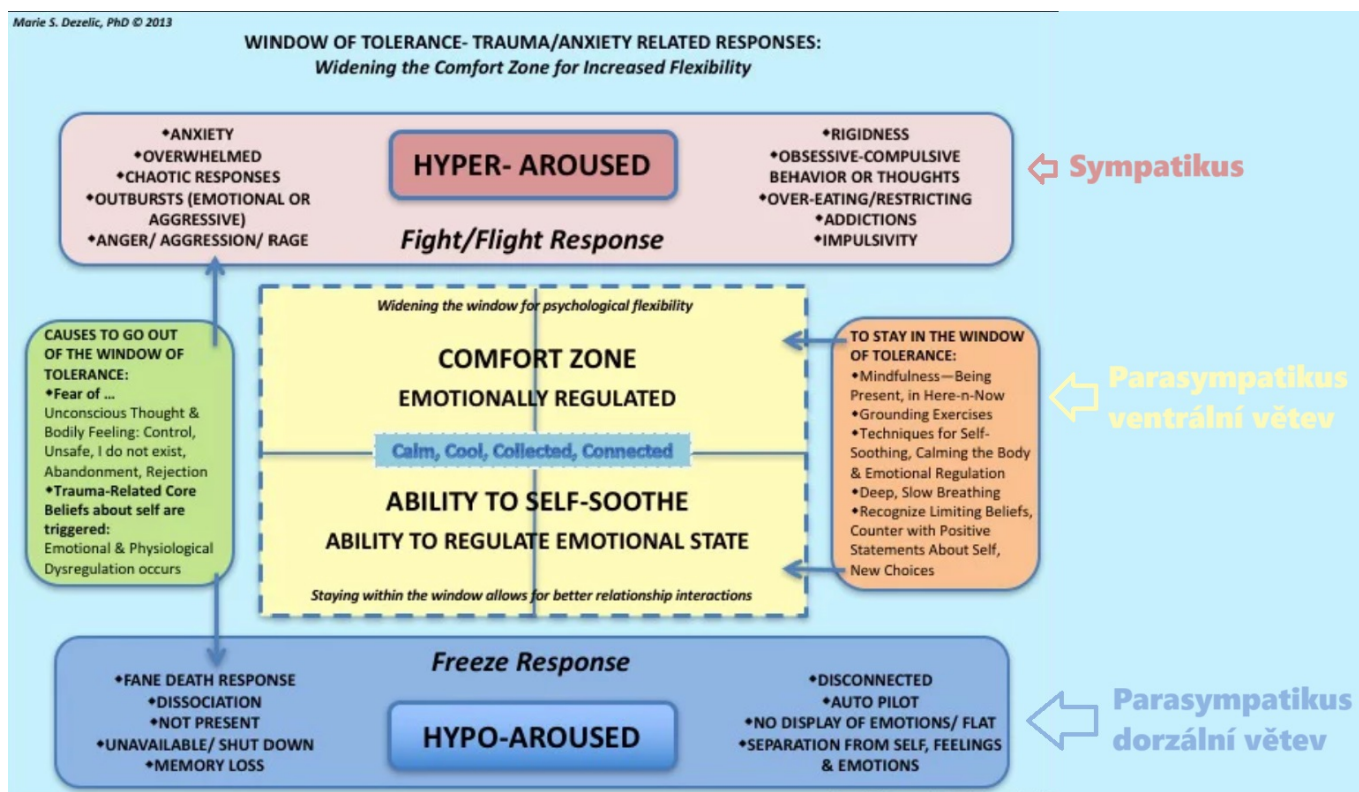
Marie S. Dezelic, PhD © 2013

WINDOW OF TOLERANCE- TRAUMA/ANXIETY RELATED RESPONSES:
*Widening the Comfort Zone for Increased Flexibility*

•ANXIETY
•OVERWHELMED
•CHAOTIC RESPONSES
•OUTBURSTS (EMOTIONAL OR AGGRESSIVE)
•ANGER/ AGGRESSION/ RAGE

HYPER- AROUSED

Fight/Flight Response

•RIGIDNESS
•OBSESSIVE-COMPULSIVE BEHAVIOR OR THOUGHTS
•OVER-EATING/RESTRICTING
•ADDICTIONS
•IMPULSIVITY

Sympatikus

CAUSES TO GO OUT OF THE WINDOW OF TOLERANCE:
•Fear of ...
Unconscious Thought & Bodily Feeling: Control, Unsafe, I do not exist, Abandonment, Rejection
•Trauma-Related Core Beliefs about self are triggered:
Emotional & Physiological Dysregulation occurs

Widening the window for psychological flexibility

COMFORT ZONE
EMOTIONALLY REGULATED

Calm, Cool, Collected, Connected

ABILITY TO SELF-SOOTHE
ABILITY TO REGULATE EMOTIONAL STATE

Staying within the window allows for better relationship interactions

TO STAY IN THE WINDOW OF TOLERANCE:
•Mindfulness—Being Present, in Here-n-Now
•Grounding Exercises
•Techniques for Self-Soothing, Calming the Body & Emotional Regulation
•Deep, Slow Breathing
•Recognize Limiting Beliefs, Counter with Positive Statements About Self, New Choices

Parasympatikus ventrální větev

Freeze Response

•FANE DEATH RESPONSE
•DISSOCIATION
•NOT PRESENT
•UNAVAILABLE/ SHUT DOWN
•MEMORY LOSS

HYPO-AROUSED

•DISCONNECTED
•AUTO PILOT
•NO DISPLAY OF EMOTIONS/ FLAT
•SEPARATION FROM SELF, FEELINGS & EMOTIONS

Parasympatikus dorzální větev